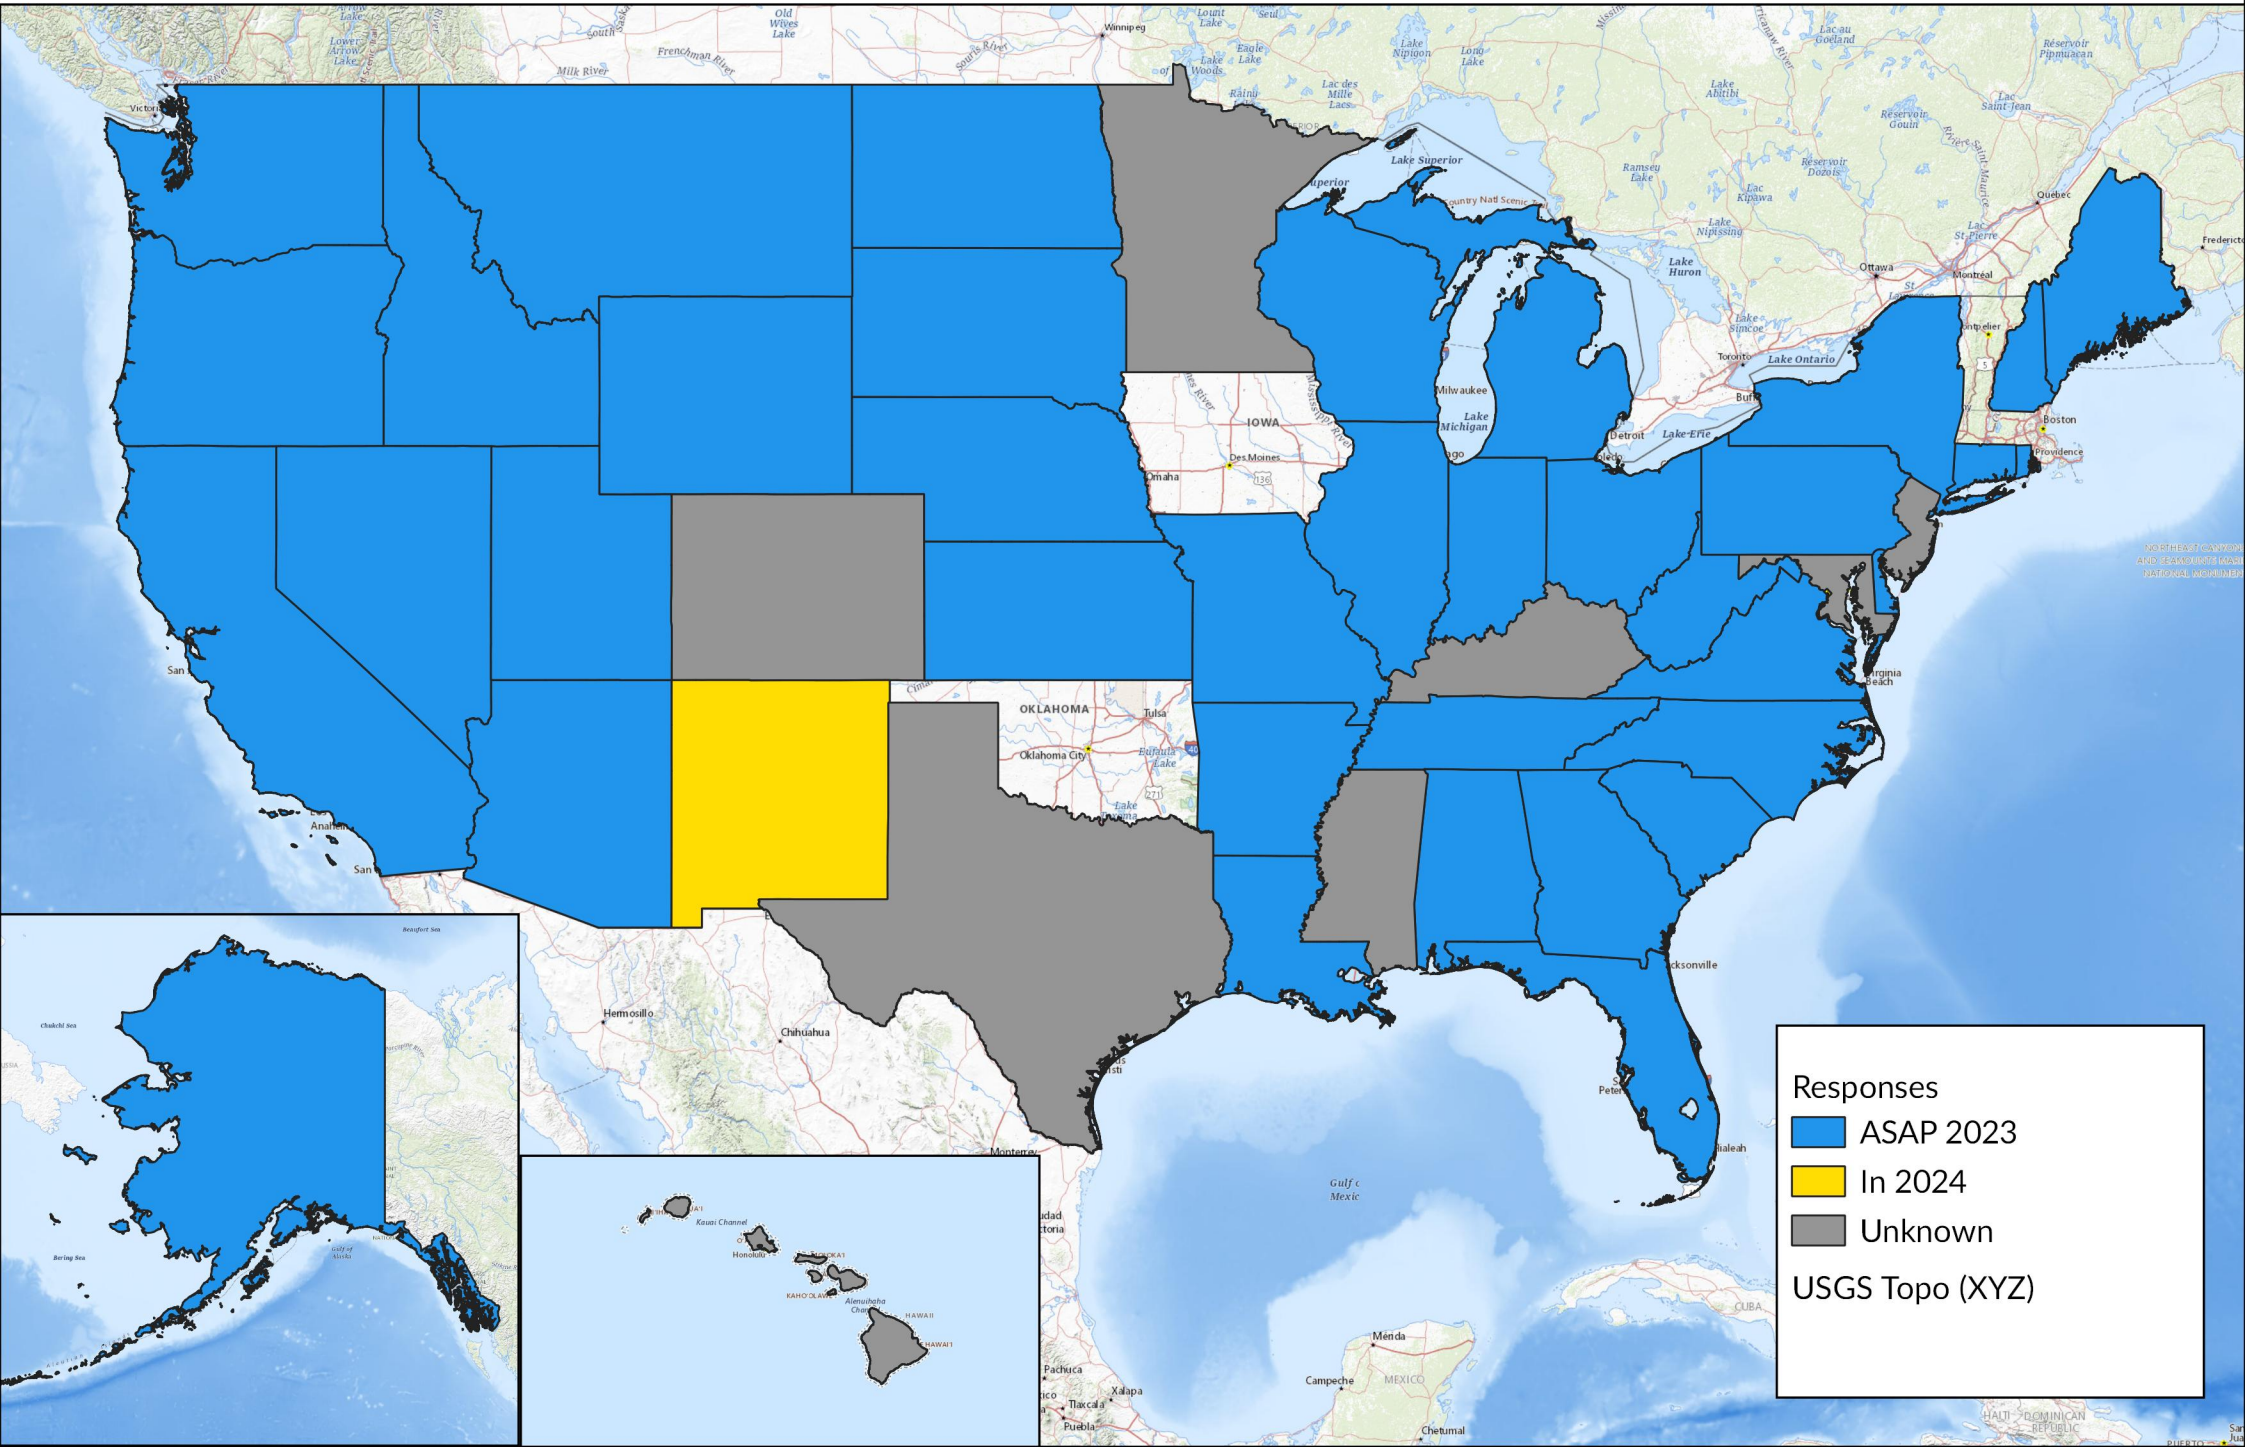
Responses
ASAP 2023
In 2024
Unknown
USGS Topo (XYZ)

Old Wives Lake
Winnipeg
Milk River
Frenchman River
Lake Superior
Lake Nipigon
Lake Huron
Lake Ontario
Lake Erie
Lake Michigan
Milwaukee
Detroit
Toronto
Ottawa
Montréal
Québec
Boston
Providence
IOWA
Des Moines
Omaha
OKLAHOMA
Tulsa
Oklahoma City
Eufaula Lake
Virginia Beach
Jacksonville
Hialeah
Hermosillo
Chihuahua
Gulf of Mexico
Mérida
Campeche
MEXICO
Xalapa
Tlaxcala
Puebla
Pachuca
Chetumal
CUBA
HAITI
DOMINICAN REPUBLIC
Kauai Channel
Honolulu
HAWAII
Alenuihaha Channel
Beaufort Sea
Chukchi Sea
Bering Sea
Gulf of Alaska
NORTHEAST CANYONS AND SEAMOUNTS MARINE NATIONAL MONUMENT